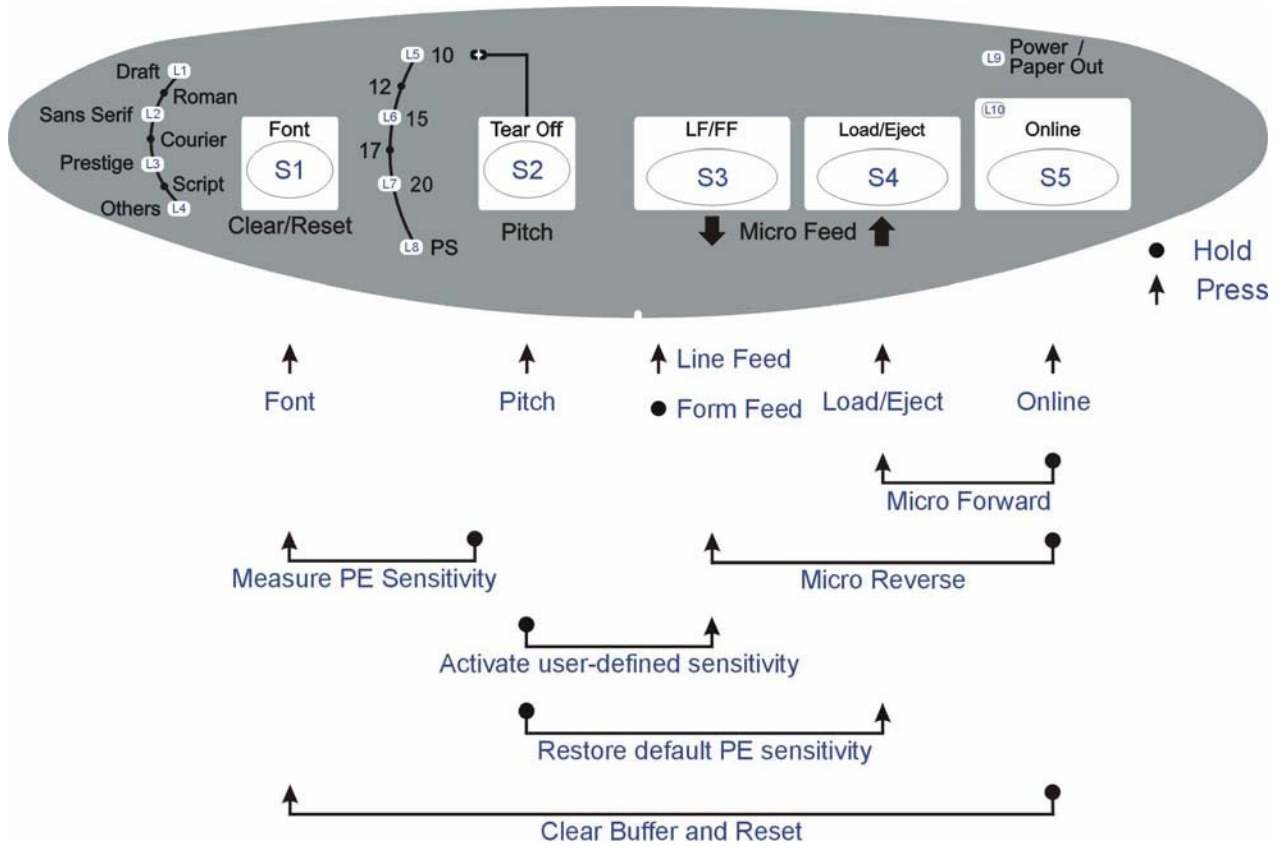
Draft L1
Roman
Sans Serif L2
Courier
Prestige L3
Script
Others L4

Font
S1
Clear/Reset

L5 10
12
L6 15
17
L7 20
L8 PS

Tear Off
S2
Pitch

LF/FF
S3

Load/Eject
S4

Micro Feed

L9 Power / Paper Out

L10
Online
S5

Hold
Press

Font
Pitch
Line Feed
Form Feed
Load/Eject
Online

Micro Forward
Measure PE Sensitivity
Micro Reverse
Activate user-defined sensitivity
Restore default PE sensitivity
Clear Buffer and Reset